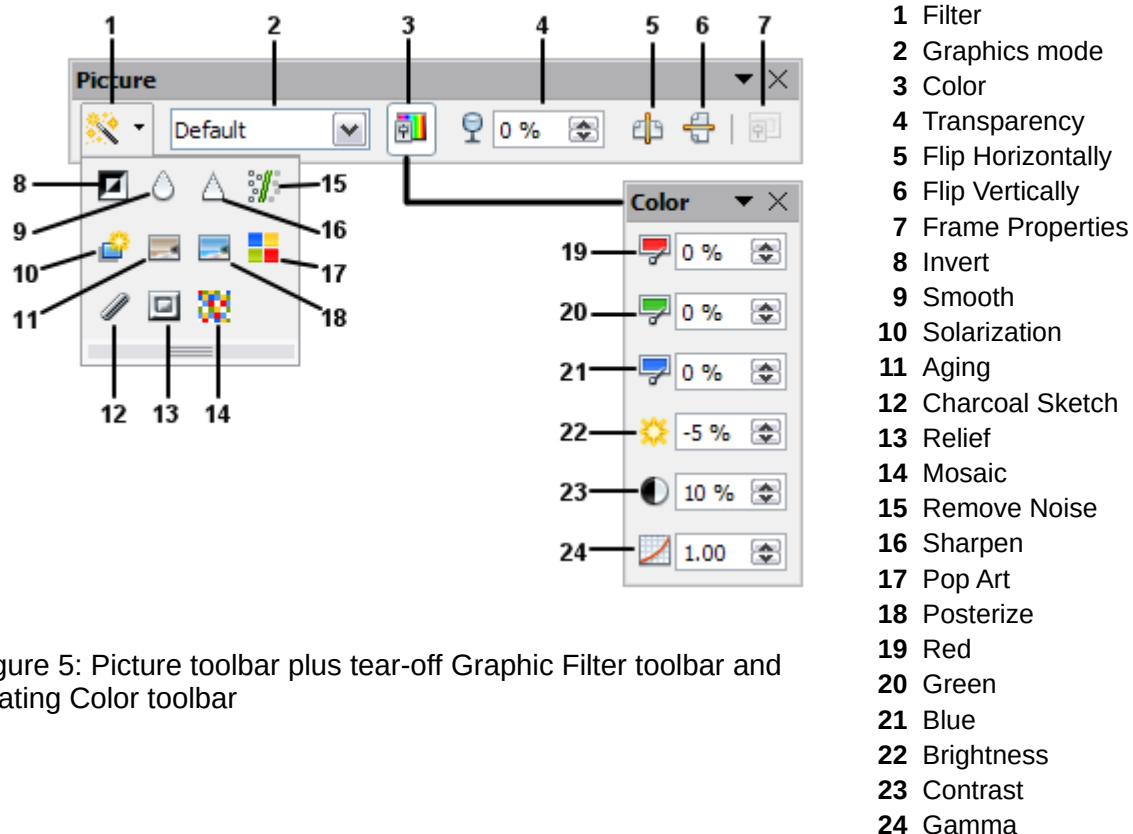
1 2 3 4 5 6 7

Picture

Default

0 %

8 9 15 16 10 17 11 18 12 13 14

Color

19 0 %

20 0 %

21 0 %

22 -5 %

23 10 %

24 1.00

gure 5: Picture toolbar plus tear-off Graphic Filter toolbar and ating Color toolbar

1 Filter
2 Graphics mode
3 Color
4 Transparency
5 Flip Horizontally
6 Flip Vertically
7 Frame Properties
8 Invert
9 Smooth
10 Solarization
11 Aging
12 Charcoal Sketch
13 Relief
14 Mosaic
15 Remove Noise
16 Sharpen
17 Pop Art
18 Posterize
19 Red
20 Green
21 Blue
22 Brightness
23 Contrast
24 Gamma